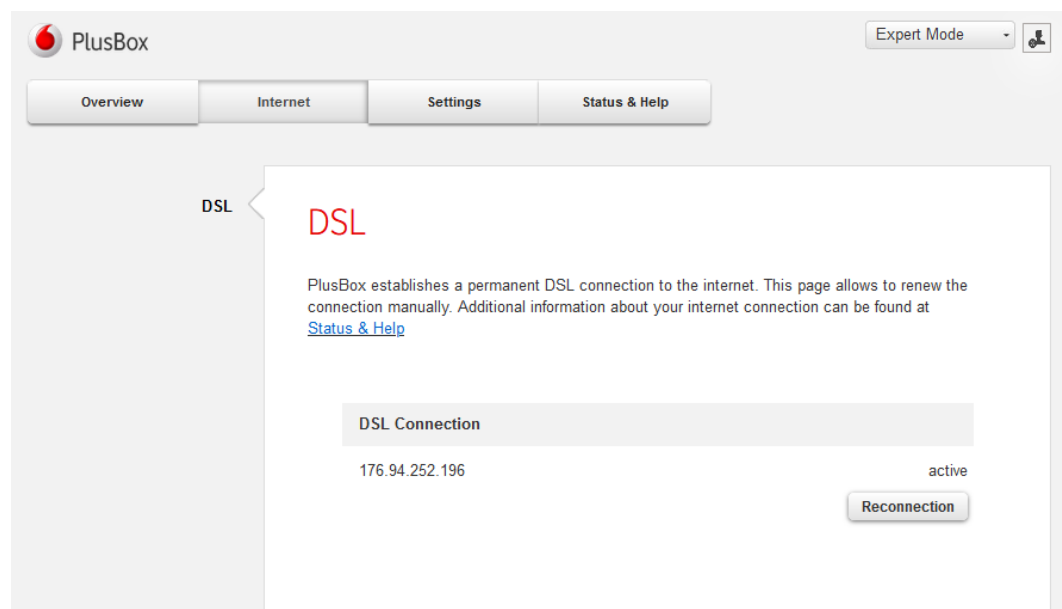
PlusBox

Expert Mode

Overview | Internet | Settings | Status & Help

DSL

DSL

PlusBox establishes a permanent DSL connection to the internet. This page allows to renew the connection manually. Additional information about your internet connection can be found at Status & Help

DSL Connection

176.94.252.196

active

Reconnection